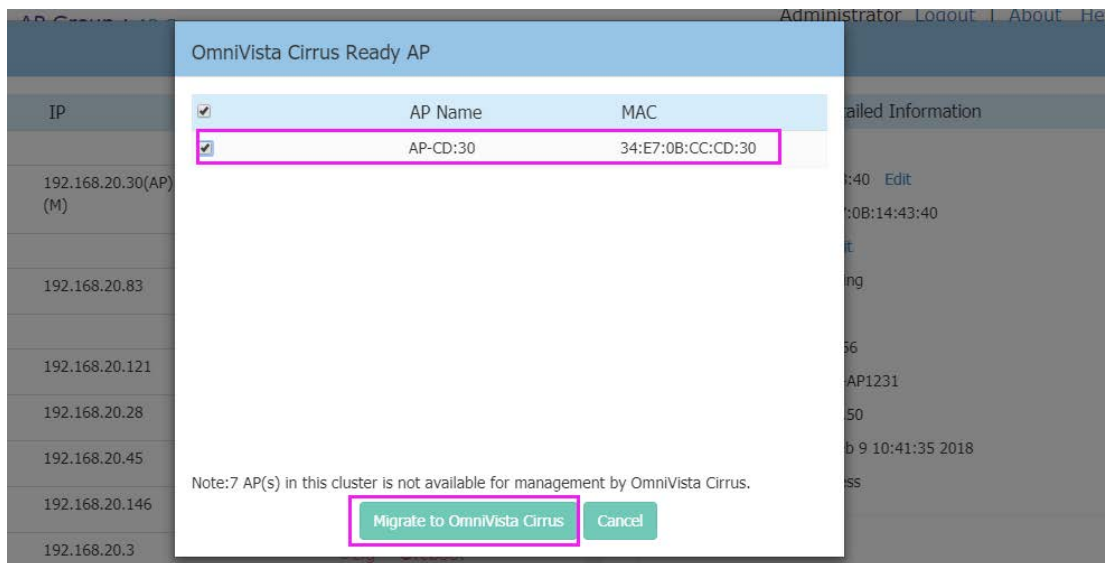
AP Group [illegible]

Administrator Logout | About He

IP

192.168.20.30(AP)(M)

192.168.20.83

192.168.20.121

192.168.20.28

192.168.20.45

192.168.20.146

192.168.20.3

ailed Information

:40 Edit

7:0B:14:43:40

t

ng

56

AP1231

50

b 9 10:41:35 2018

ss

OmniVista Cirrus Ready AP

| | AP Name | MAC |
|---|---|---|
| ☑ | AP-CD:30 | 34:E7:0B:CC:CD:30 |

Note:7 AP(s) in this cluster is not available for management by OmniVista Cirrus.

Migrate to OmniVista Cirrus

Cancel